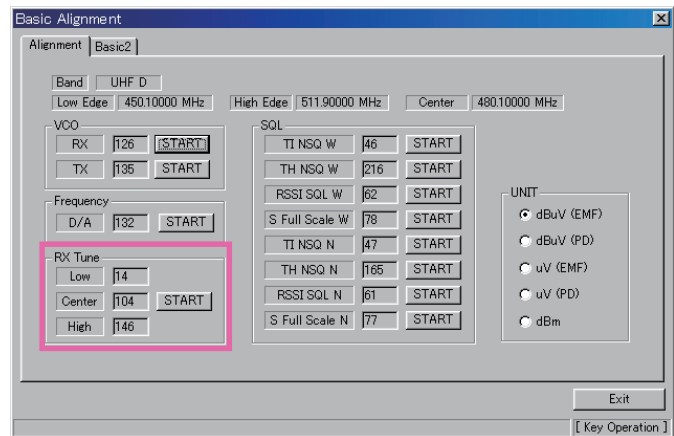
Basic Alignment

Alignment | Basic2

Band | UHF D
Low Edge | 450.10000 MHz
High Edge | 511.90000 MHz
Center | 480.10000 MHz

VCO
RX 126 START
TX 135 START

Frequency
D/A 132 START

RX Tune
Low 14
Center 104 START
High 146

SQL
TI NSQ W 46 START
TH NSQ W 216 START
RSSI SQL W 62 START
S Full Scale W 78 START
TI NSQ N 47 START
TH NSQ N 165 START
RSSI SQL N 61 START
S Full Scale N 77 START

UNIT
dBuV (EMF)
dBuV (PD)
uV (EMF)
uV (PD)
dBm

Exit

[ Key Operation ]